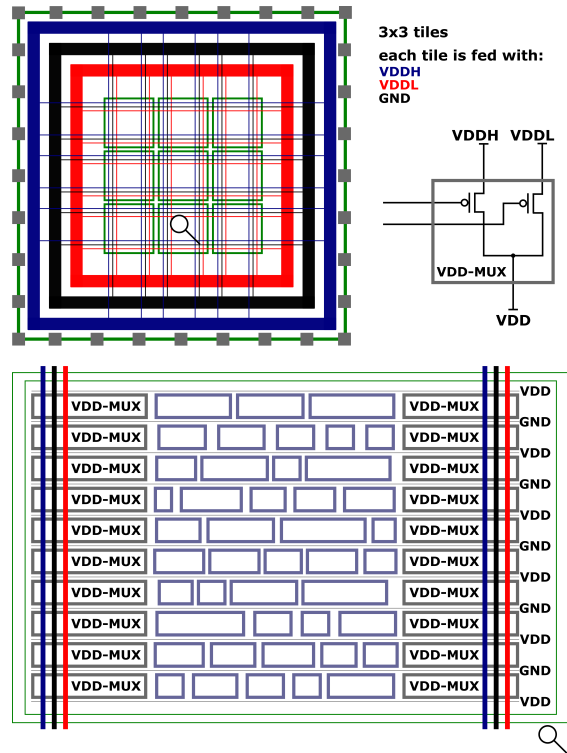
3x3 tiles
each tile is fed with:
VDDH
VDDL
GND

VDDH VDDL

VDD-MUX

VDD

VDD-MUX VDD-MUX
VDD-MUX VDD-MUX
VDD-MUX VDD-MUX
VDD-MUX VDD-MUX
VDD-MUX VDD-MUX
VDD-MUX VDD-MUX
VDD-MUX VDD-MUX
VDD-MUX VDD-MUX
VDD-MUX VDD-MUX
VDD-MUX VDD-MUX

VDD
GND
VDD
GND
VDD
GND
VDD
GND
VDD
GND
VDD